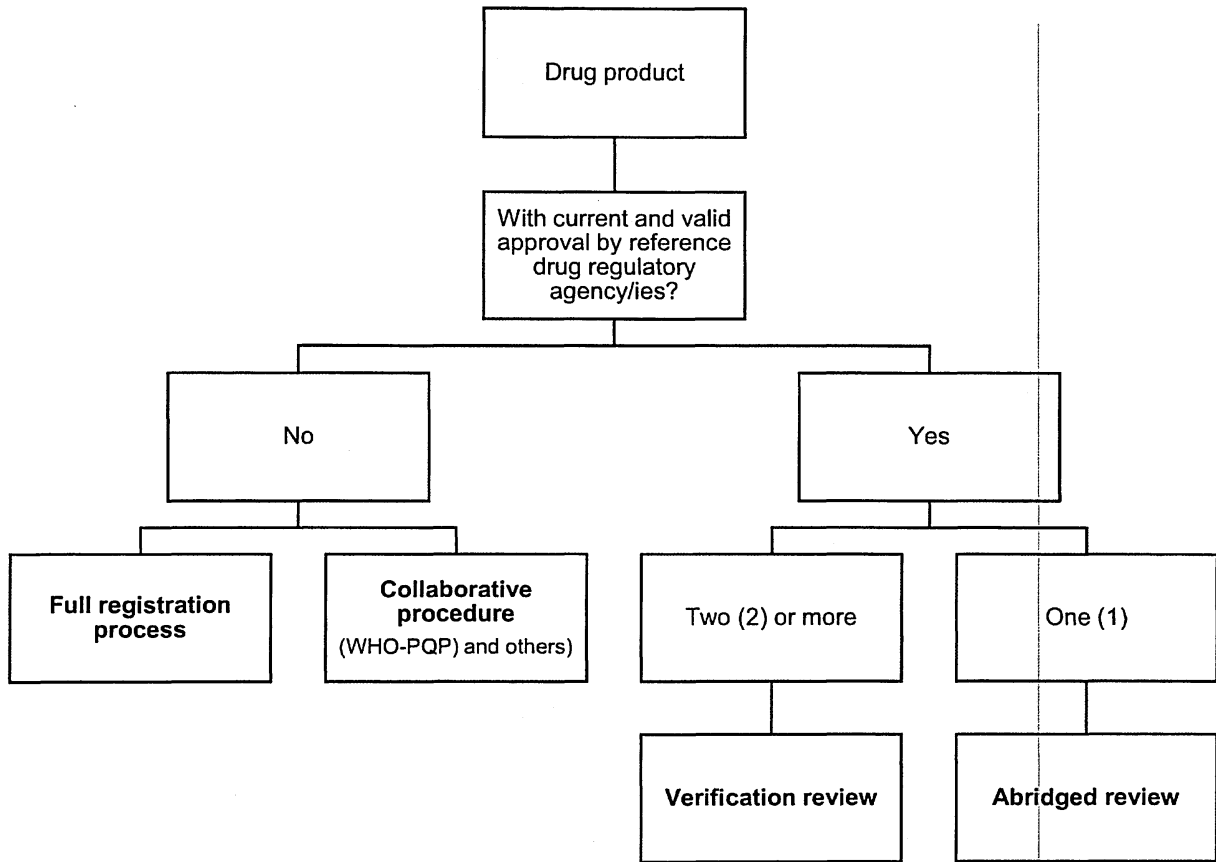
Drug product

With current and valid approval by reference drug regulatory agency/ies?

No

Yes

Full registration process

Collaborative procedure (WHO-PQP) and others)

Two (2) or more

One (1)

Verification review

Abridged review